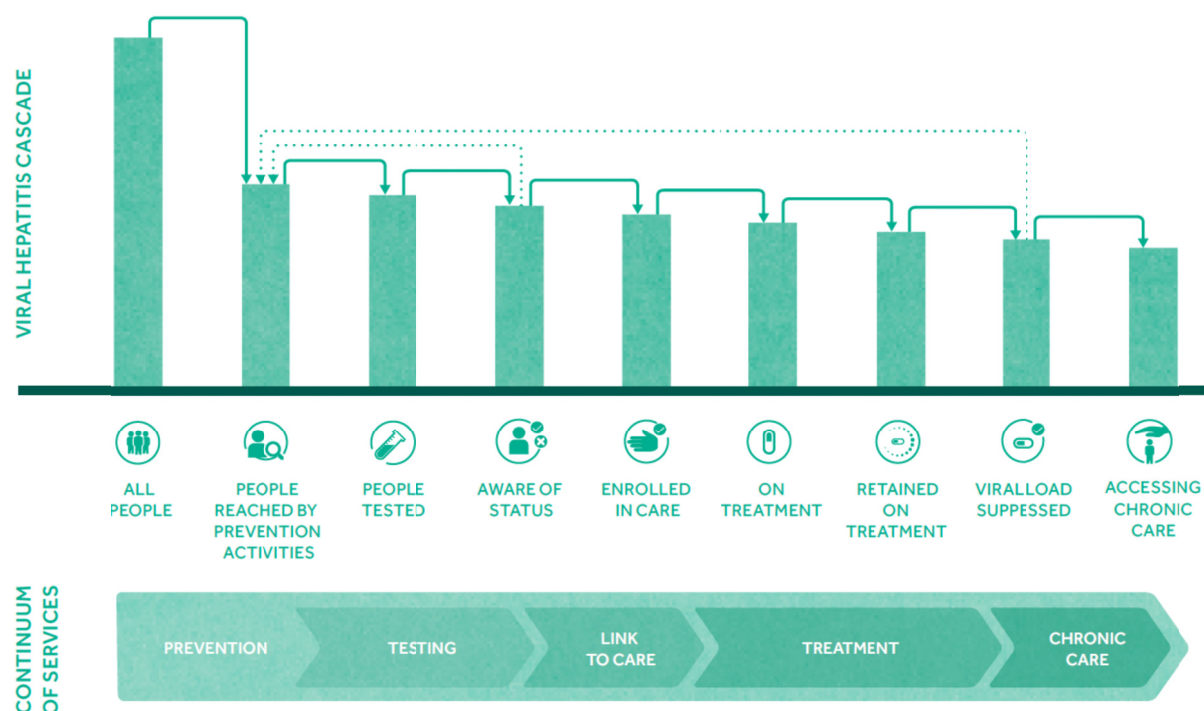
VIRAL HEPATITIS CASCADE

ALL PEOPLE

PEOPLE REACHED BY PREVENTION ACTIVITIES

PEOPLE TESTED

AWARE OF STATUS

ENROLLED IN CARE

ON TREATMENT

RETAINED ON TREATMENT

VIRALLOAD SUPPESSED

ACCESSING CHRONIC CARE

CONTINUUM OF SERVICES

PREVENTION

TESTING

LINK TO CARE

TREATMENT

CHRONIC CARE